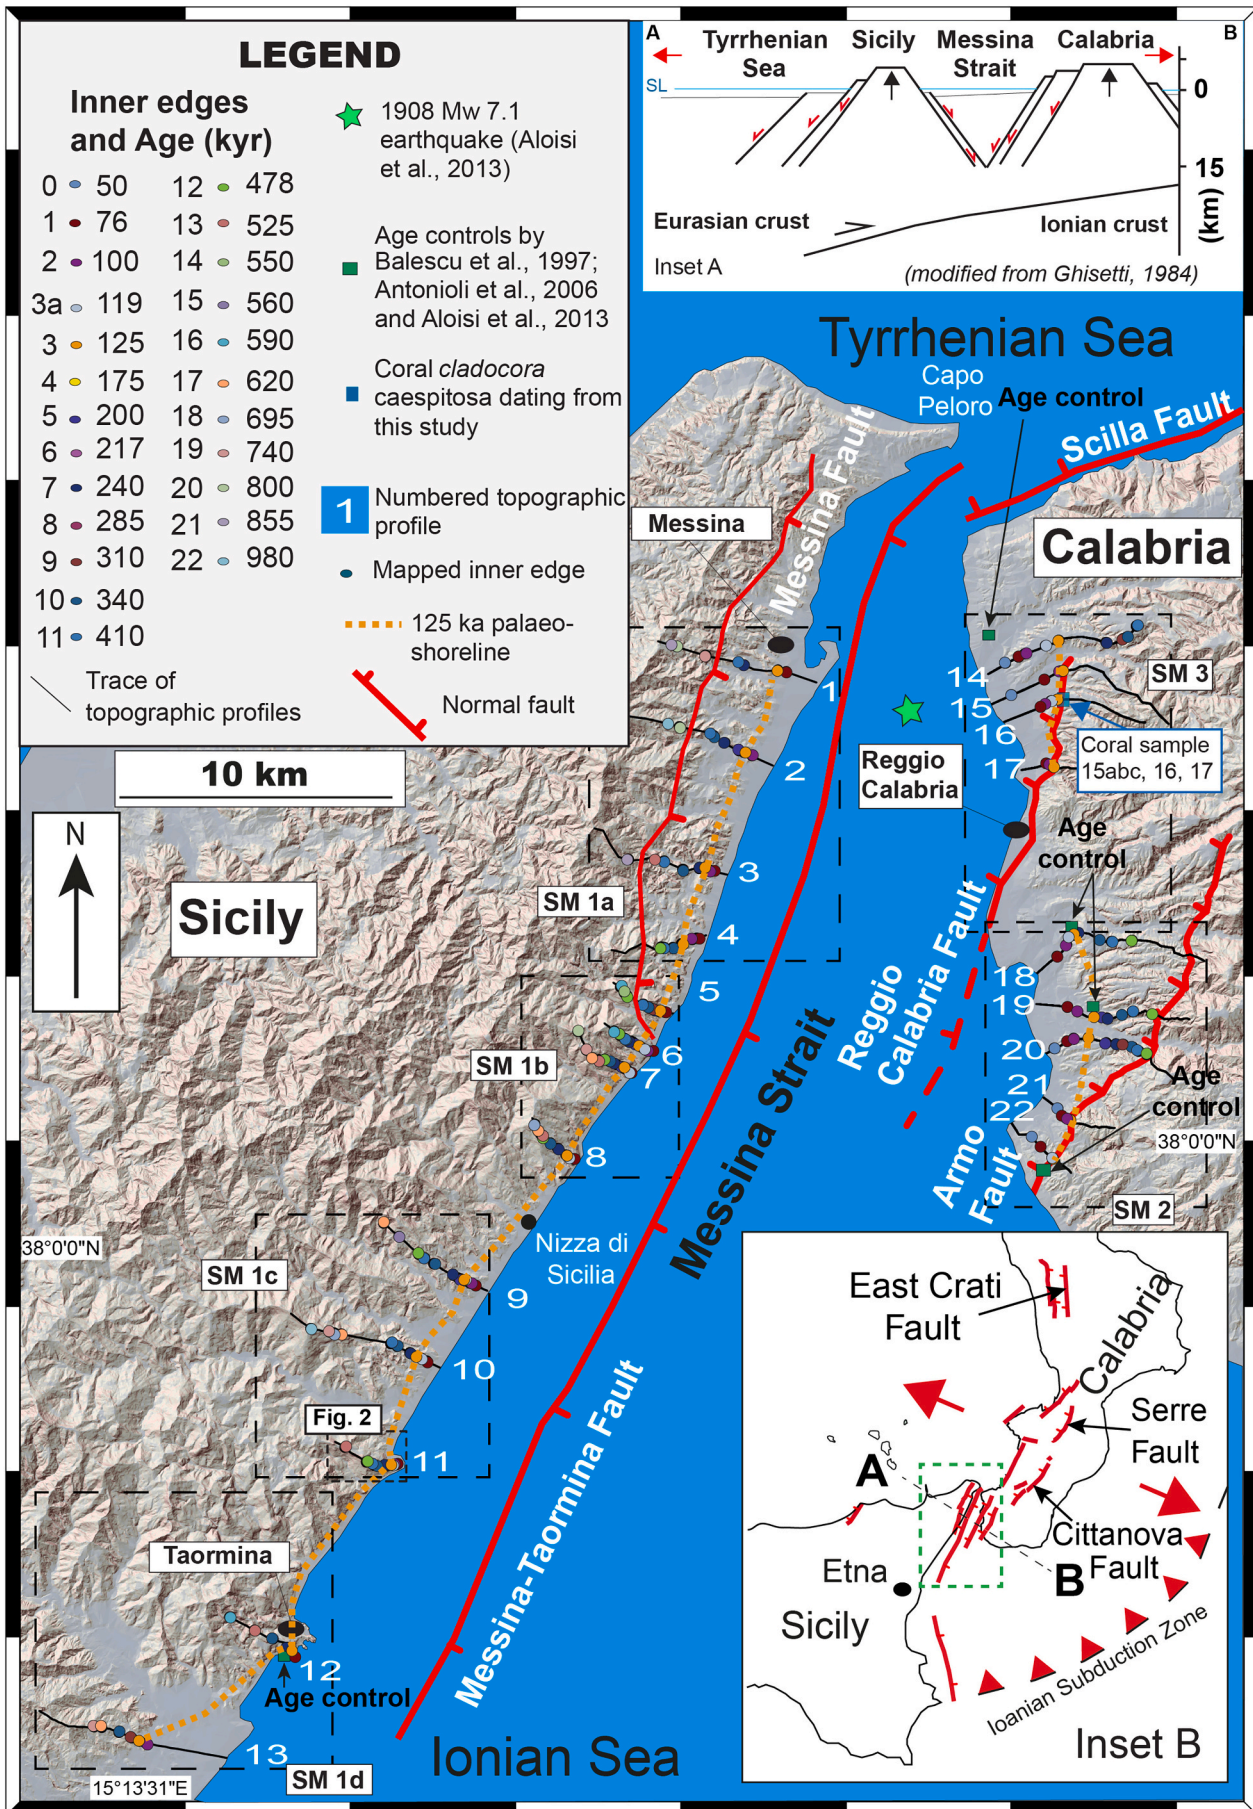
LEGEND

Inner edges and Age (kyr)

| | | | |
|---|---|---|---|
| 0 | 50 | 12 | 478 |
| 1 | 76 | 13 | 525 |
| 2 | 100 | 14 | 550 |
| 3a | 119 | 15 | 560 |
| 3 | 125 | 16 | 590 |
| 4 | 175 | 17 | 620 |
| 5 | 200 | 18 | 695 |
| 6 | 217 | 19 | 740 |
| 7 | 240 | 20 | 800 |
| 8 | 285 | 21 | 855 |
| 9 | 310 | 22 | 980 |
| 10 | 340 | | |
| 11 | 410 | | |

Trace of topographic profiles

1908 Mw 7.1 earthquake (Aloisi et al., 2013)

Age controls by Balescu et al., 1997; Antonioli et al., 2006 and Aloisi et al., 2013

Coral cladocora caespitosa dating from this study

1 Numbered topographic profile

Mapped inner edge

125 ka palaeo-shoreline

Normal fault

A Tyrrhenian Sea Sicily Messina Strait Calabria B
SL
0
15
(km)
Eurasian crust
Ionian crust
Inset A
(modified from Ghisetti, 1984)

Tyrrhenian Sea
Capo Peloro
Age control
Scilla Fault
Calabria
Messina
Messina Fault
SM 3
14
15
16
17
Coral sample 15abc, 16, 17
Reggio Calabria
Age control
10 km
N
Sicily
SM 1a
1
2
3
4
5
6
7
8
SM 1b
Reggio Calabria Fault
Messina Strait
18
19
20
21
22
Age control
38°0'0"N
Armo Fault
SM 2
38°0'0"N
SM 1c
Nizza di Sicilia
9
10
Fig. 2
11
Taormina
12
Age control
13
SM 1d
15°13'31"E
Messina-Taormina Fault
Ionian Sea

East Crati Fault
Calabria
Serre Fault
A
Cittanova Fault
Etna
B
Sicily
Ioanian Subduction Zone
Inset B